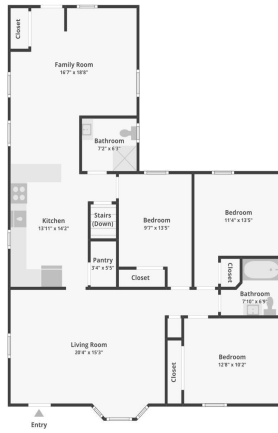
Closet

Family Room
16'7" x 18'8"

Bathroom
7'2" x 6'1"

Kitchen
13'11" x 14'2"

Stairs
(Down)

Pantry
3'4" x 5'5"

Bedroom
9'7" x 13'5"

Closet

Bedroom
11'4" x 13'5"

Closet

Bathroom
7'10" x 6'9"

Living Room
20'4" x 15'3"

Closet

Bedroom
12'8" x 10'2"

Entry